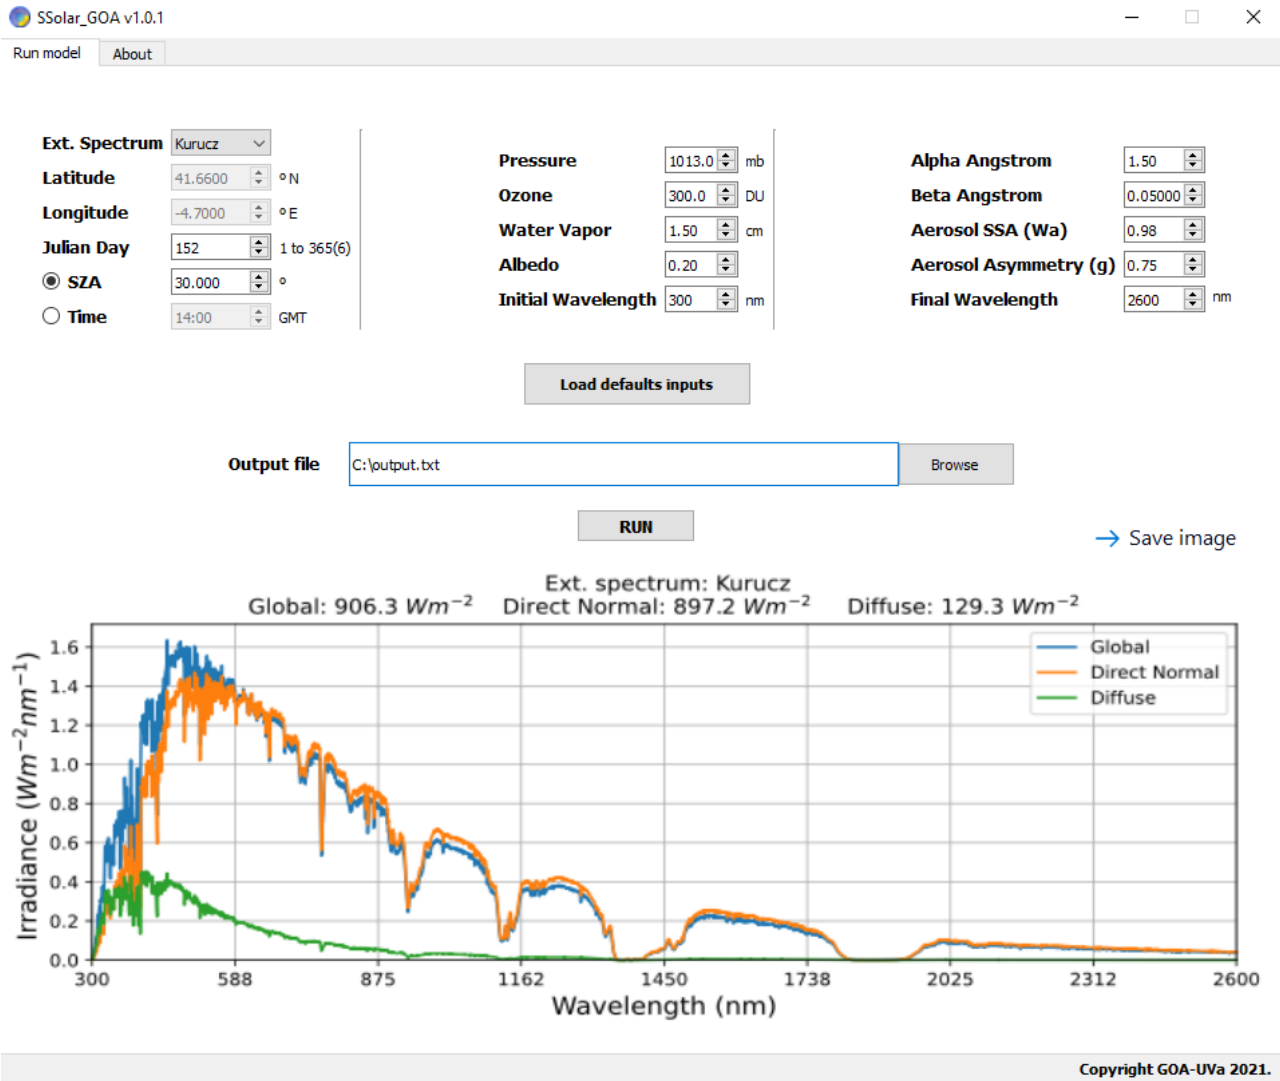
SSolar_GOA v1.0.1

Run model | About

Ext. Spectrum Kurucz
Latitude 41.6600 ºN
Longitude -4.7000 ºE
Julian Day 152 1 to 365(6)
SZA 30.000 º
Time 14:00 GMT

Pressure 1013.0 mb
Ozone 300.0 DU
Water Vapor 1.50 cm
Albedo 0.20
Initial Wavelength 300 nm

Alpha Angstrom 1.50
Beta Angstrom 0.05000
Aerosol SSA (Wa) 0.98
Aerosol Asymmetry (g) 0.75
Final Wavelength 2600 nm

Load defaults inputs

Output file C:\output.txt Browse

RUN

Save image

Ext. spectrum: Kurucz
Global: 906.3 $Wm^{-2}$ Direct Normal: 897.2 $Wm^{-2}$ Diffuse: 129.3 $Wm^{-2}$

Global
Direct Normal
Diffuse

Irradiance ($Wm^{-2}nm^{-1}$)

0.0 0.2 0.4 0.6 0.8 1.0 1.2 1.4 1.6

300 588 875 1162 1450 1738 2025 2312 2600

Wavelength (nm)

Copyright GOA-UVa 2021.